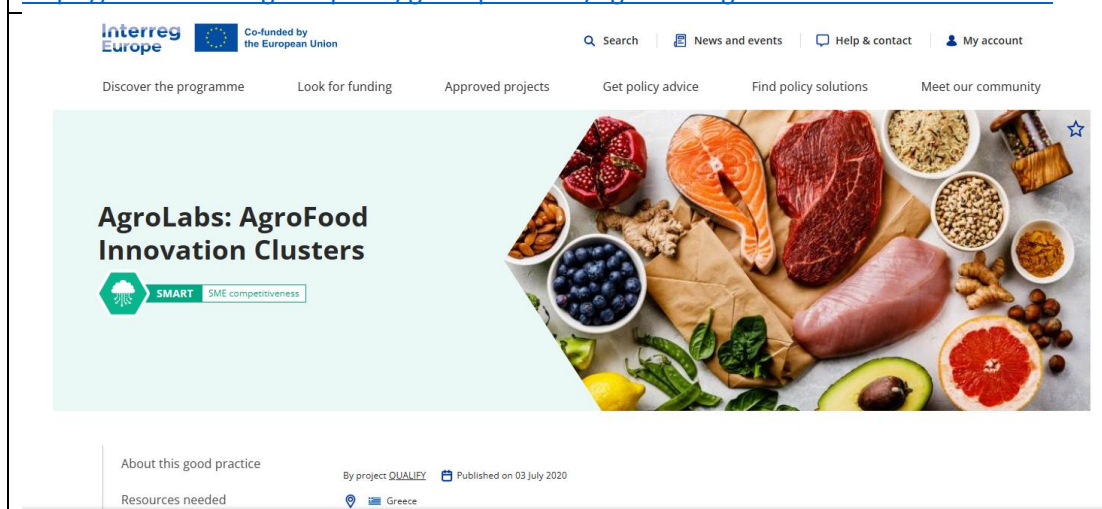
Interreg Europe

Co-funded by the European Union

Search | News and events | Help & contact | My account

Discover the programme | Look for funding | Approved projects | Get policy advice | Find policy solutions | Meet our community

AgroLabs: AgroFood Innovation Clusters

SMART SME competitiveness

About this good practice

Resources needed

By project QUALIFY Published on 03 July 2020

Greece